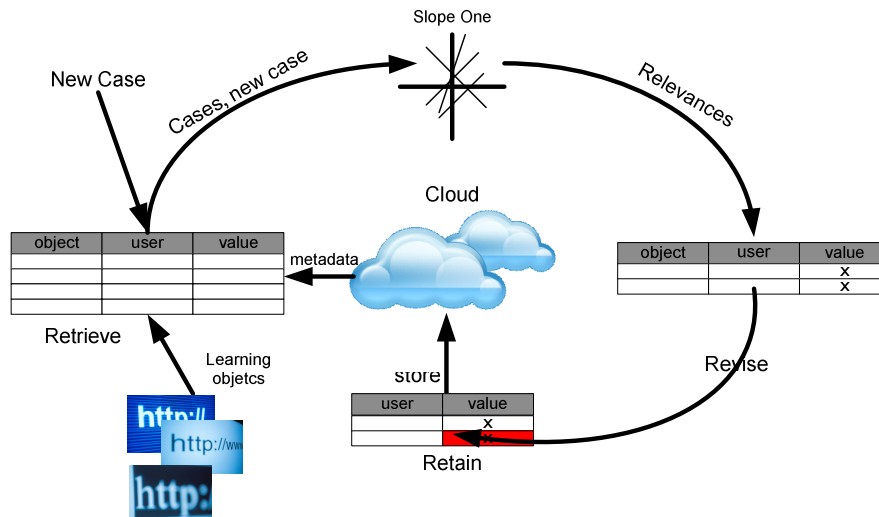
Slope One

New Case

Cases, new case

Relevances

Cloud

| object | user | value |
|---|---|---|
| | | |
| | | |
| | | |
| | | |

metadata

| object | user | value |
|---|---|---|
| | | x |
| | | x |

Retrieve

Learning objetcs

store

Revise

| user | value |
|---|---|
| | x |
| | x |

Retain

http://

http://www

http: